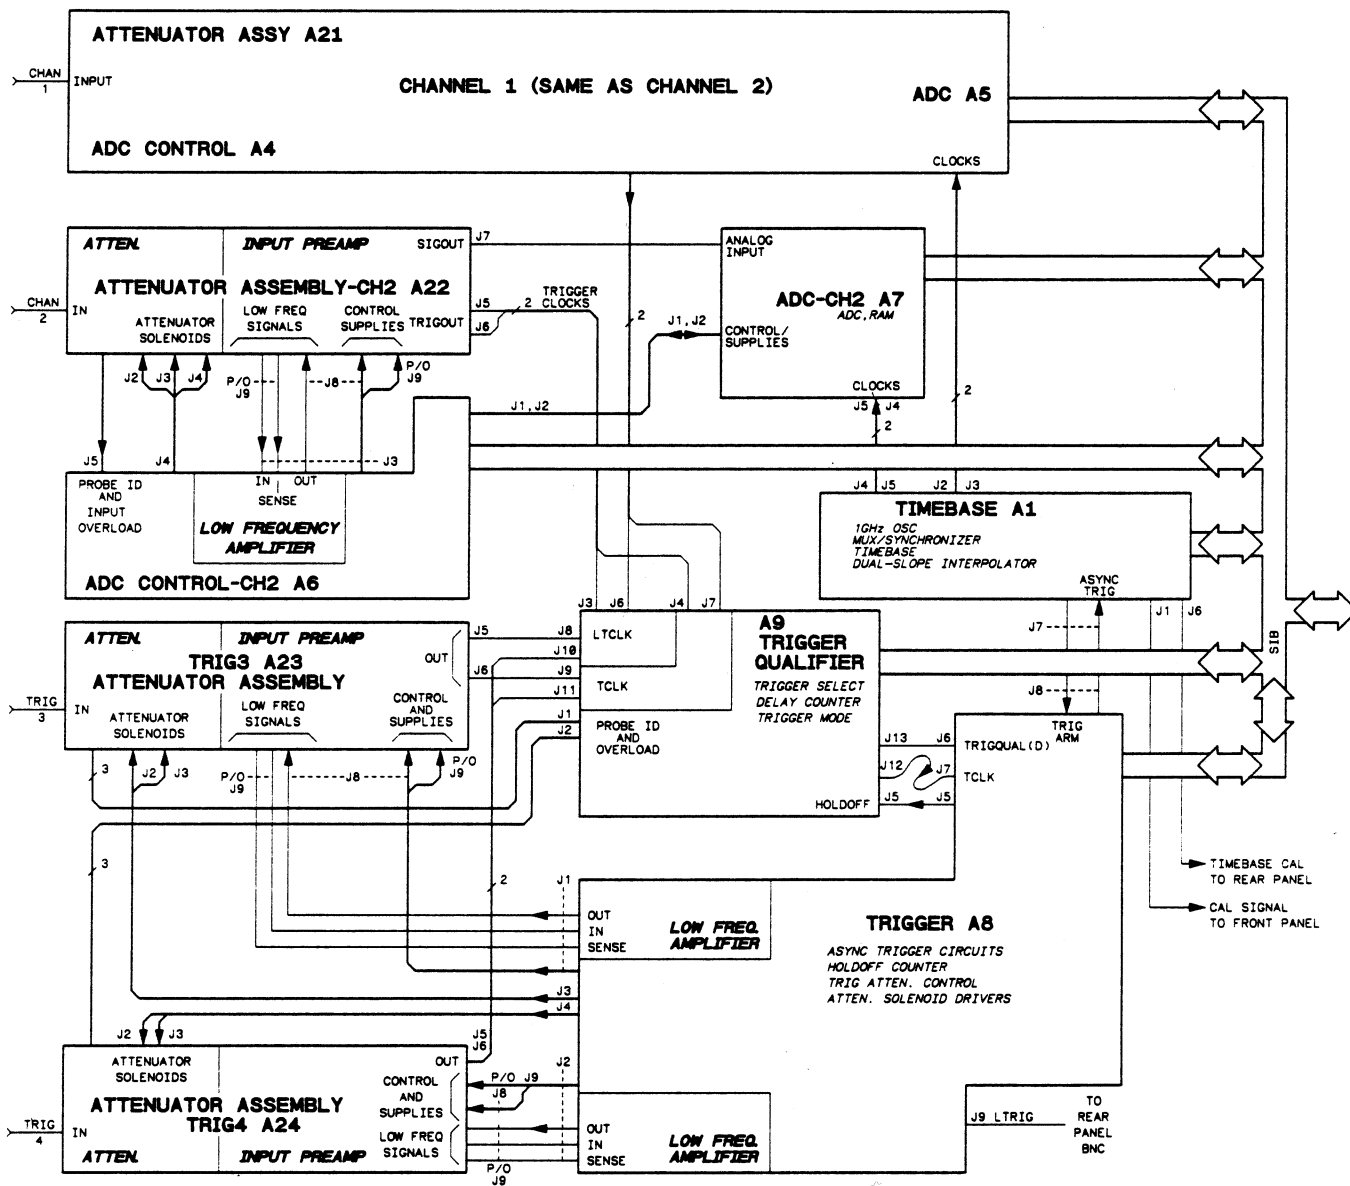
ATTENUATOR ASSY A21

CHAN 1

INPUT

CHANNEL 1 (SAME AS CHANNEL 2)

ADC A5

ADC CONTROL A4

CLOCKS

ATTEN.

INPUT PREAMP

SIGOUT

J7

ATTENUATOR ASSEMBLY-CH2 A22

CHAN 2

IN

ATTENUATOR SOLENOIDS

LOW FREQ SIGNALS

CONTROL SUPPLIES

TRIGOUT

J5

J6

2

TRIGGER CLOCKS

2

J1, J2

ANALOG INPUT

ADC-CH2 A7

ADC, RAM

CONTROL/ SUPPLIES

CLOCKS

J5

J4

2

2

J2

J3

J4

P/O J9

J8

P/O J9

J1, J2

J5

J4

J3

IN

OUT

PROBE ID AND INPUT OVERLOAD

SENSE

LOW FREQUENCY AMPLIFIER

ADC CONTROL-CH2 A6

J4

J5

J2

J3

TIMEBASE A1

1GHz OSC
MUX/SYNCHRONIZER
TIMEBASE
DUAL-SLOPE INTERPOLATOR

ASYNC TRIG

J1

J6

J3

J6

J4

J7

ATTEN.

INPUT PREAMP

TRIG3 A23
ATTENUATOR ASSEMBLY

OUT

J5

J6

J8

J10

J9

J11

J1

J2

LTCLK

TCLK

PROBE ID AND OVERLOAD

A9
TRIGGER
QUALIFIER

TRIGGER SELECT
DELAY COUNTER
TRIGGER MODE

J7

J8

SIB

TRIG 3

IN

ATTENUATOR SOLENOIDS

LOW FREQ SIGNALS

CONTROL AND SUPPLIES

3

J2

J3

P/O J9

J8

P/O J9

TRIG ARM

J13

J6

TRIGQUAL(D)

J12

J7

TCLK

HOLDOFF

J5

J5

3

2

J1

TIMEBASE CAL TO REAR PANEL

OUT

IN

SENSE

LOW FREQ. AMPLIFIER

TRIGGER A8

CAL SIGNAL TO FRONT PANEL

ASYNC TRIGGER CIRCUITS
HOLDOFF COUNTER
TRIG ATTEN. CONTROL
ATTEN. SOLENOID DRIVERS

J3

J4

J2

J3

J5

J6

ATTENUATOR SOLENOIDS

OUT

J2

CONTROL AND SUPPLIES

P/O J9

J8

ATTENUATOR ASSEMBLY
TRIG4 A24

TRIG 4

IN

LOW FREQ SIGNALS

OUT

IN

SENSE

LOW FREQ. AMPLIFIER

J9 LTRIG

TO REAR PANEL BNC

ATTEN.

INPUT PREAMP

P/O J9